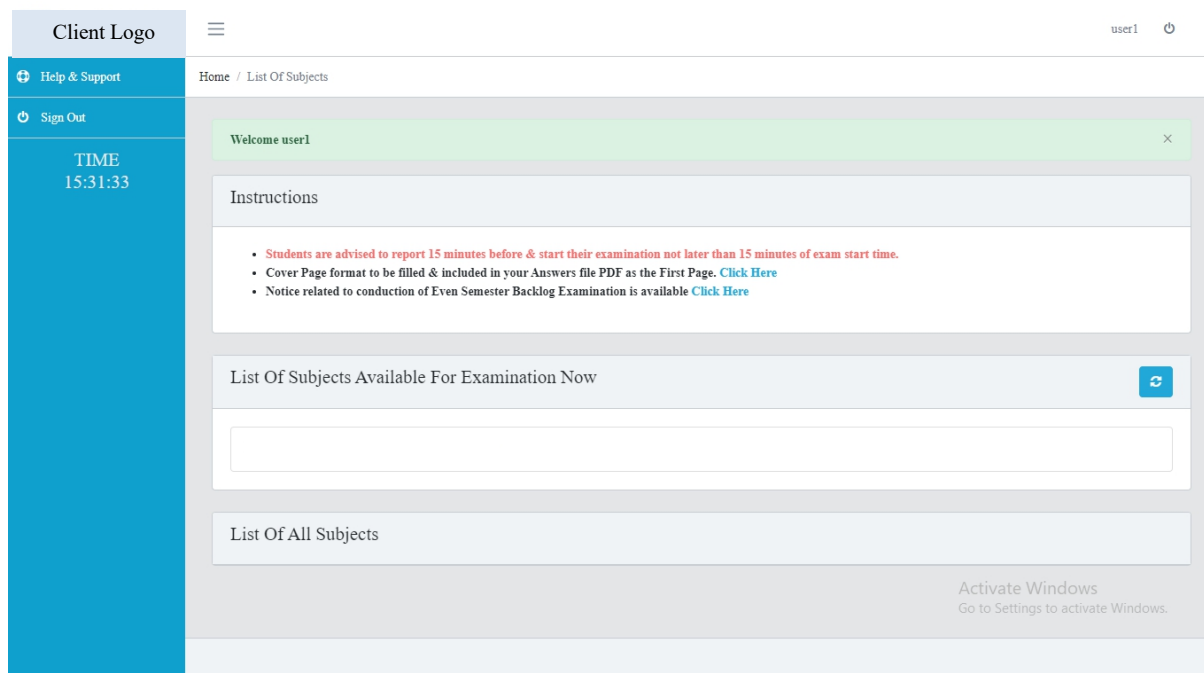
Client Logo

Help & Support

Sign Out

TIME
15:31:33

user1

Home / List Of Subjects

Welcome user1

×

Instructions

- Students are advised to report 15 minutes before & start their examination not later than 15 minutes of exam start time.
- Cover Page format to be filled & included in your Answers file PDF as the First Page. Click Here
- Notice related to conduction of Even Semester Backlog Examination is available Click Here

List Of Subjects Available For Examination Now

List Of All Subjects

Activate Windows
Go to Settings to activate Windows.